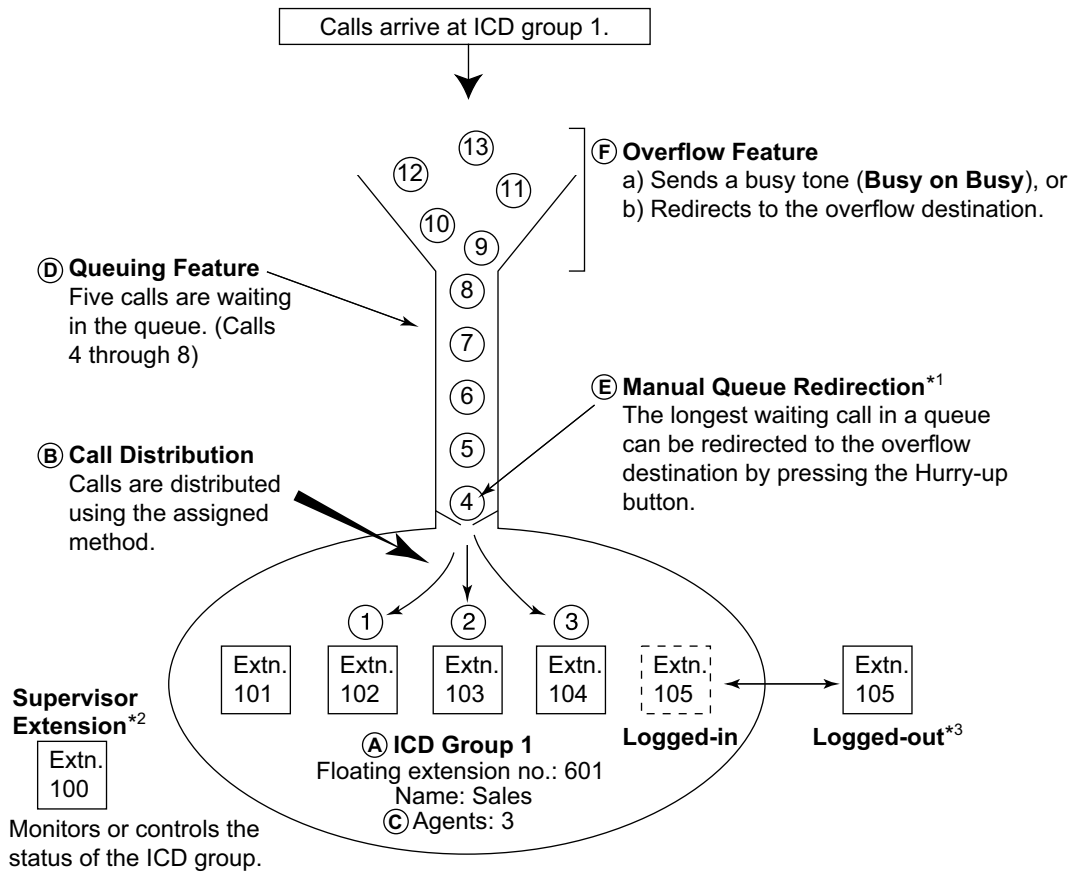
Calls arrive at ICD group 1.

13 12 11 10 9

F Overflow Feature
a) Sends a busy tone (**Busy on Busy**), or
b) Redirects to the overflow destination.

D Queuing Feature
Five calls are waiting in the queue. (Calls 4 through 8)

8 7 6 5 4

E Manual Queue Redirection$^{*1}$
The longest waiting call in a queue can be redirected to the overflow destination by pressing the Hurry-up button.

B Call Distribution
Calls are distributed using the assigned method.

1 2 3

Extn. 101
Extn. 102
Extn. 103
Extn. 104
Extn. 105
Extn. 105

Supervisor Extension$^{*2}$
Extn. 100
Monitors or controls the status of the ICD group.

A ICD Group 1
Floating extension no.: 601
Name: Sales
C Agents: 3

Logged-in
Logged-out$^{*3}$